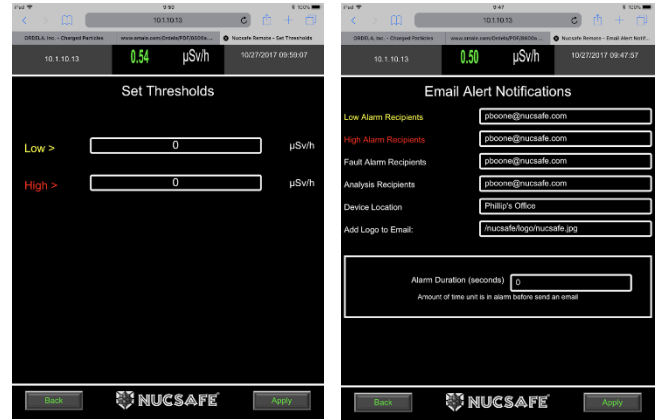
iPad 9:50 100%

10.1.10.13

ORDELA, Inc. - Charged Particles | www.ortelo.com/Ordela/PDF/8400a... | Nucsafe Remote - Set Thresholds

10.1.10.13 | 0.54 | µSv/h | 10/27/2017 09:50:07

Set Thresholds

Low > | 0 | µSv/h

High > | 0 | µSv/h

Back | NUCSAFE | Apply

iPad 9:47 100%

10.1.10.13

ORDELA, Inc. - Charged Particles | www.ortelo.com/Ordela/PDF/8400a... | Nucsafe Remote - Email Alert Notif...

10.1.10.13 | 0.50 | µSv/h | 10/27/2017 09:47:57

Email Alert Notifications

Low Alarm Recipients | pboone@nucsafe.com

High Alarm Recipients | pboone@nucsafe.com

Fault Alarm Recipients | pboone@nucsafe.com

Analysis Recipients | pboone@nucsafe.com

Device Location | Phillip's Office

Add Logo to Email: | /nucsafe/logo/nucsafe.jpg

Alarm Duration (seconds) | 0

Amount of time unit is in alarm before send an email

Back | NUCSAFE | Apply